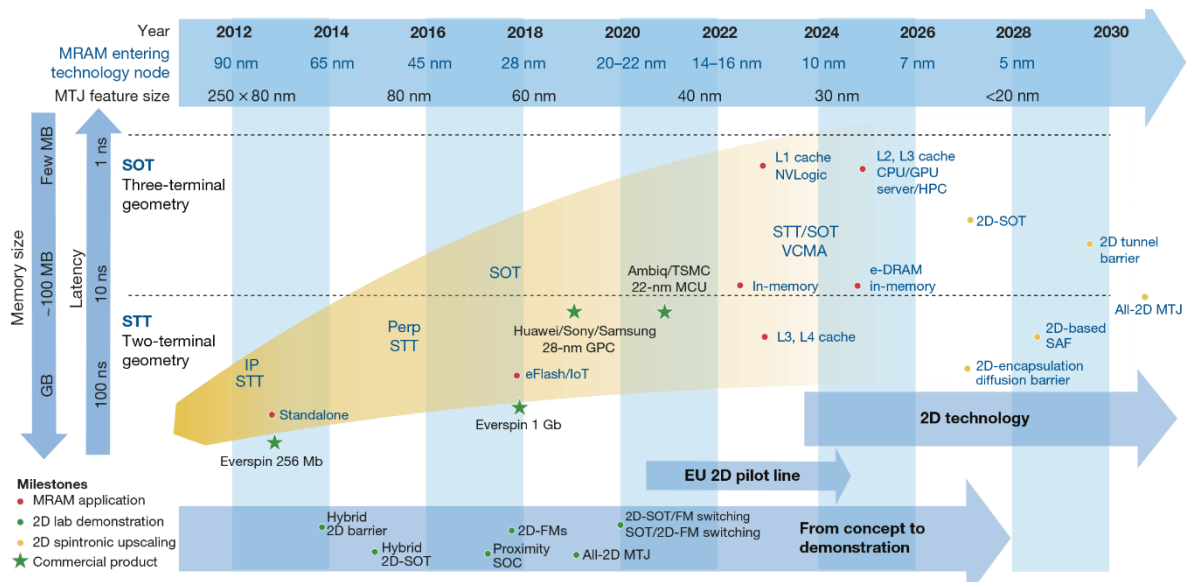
Year 2012 2014 2016 2018 2020 2022 2024 2026 2028 2030

MRAM entering technology node 90 nm 65 nm 45 nm 28 nm 20–22 nm 14–16 nm 10 nm 7 nm 5 nm

MTJ feature size 250 × 80 nm 80 nm 60 nm 40 nm 30 nm <20 nm

Memory size
Few MB
~100 MB
GB

Latency
1 ns
10 ns
100 ns

SOT
Three-terminal geometry

STT
Two-terminal geometry

L1 cache
NVLogic

L2, L3 cache
CPU/GPU
server/HPC

2D-SOT

STT/SOT
VCMA

2D tunnel barrier

SOT

Ambiq/TSMC
22-nm MCU

In-memory

e-DRAM
in-memory

All-2D MTJ

Perp
STT

Huawei/Sony/Samsung
28-nm GPC

L3, L4 cache

2D-based
SAF

IP
STT

eFlash/IoT

2D-encapsulation
diffusion barrier

Standalone

Everspin 1 Gb

2D technology

Everspin 256 Mb

EU 2D pilot line

Milestones
MRAM application
2D lab demonstration
2D spintronic upscaling
Commercial product

Hybrid
2D barrier

Hybrid
2D-SOT

2D-FMs

Proximity
SOC

2D-SOT/FM switching
SOT/2D-FM switching

All-2D MTJ

From concept to demonstration